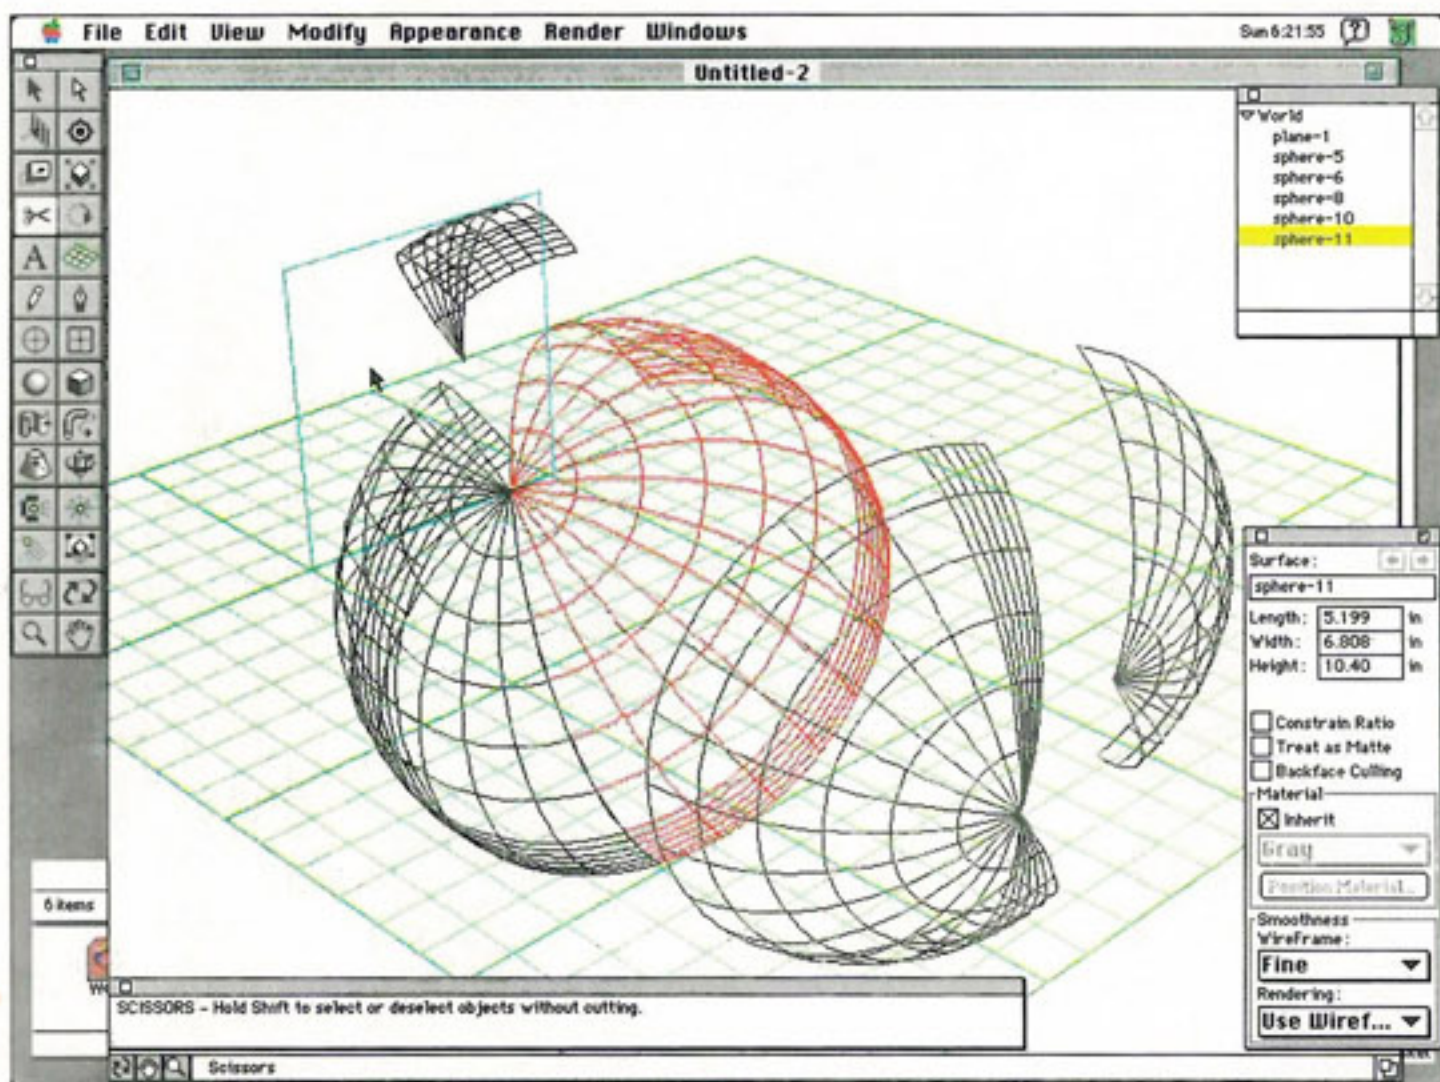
File Edit View Modify Appearance Render Windows

Sun 6:21:55

Untitled-2

World
plane-1
sphere-5
sphere-6
sphere-8
sphere-10
sphere-11

Surface:
sphere-11
Length: 5.199 in
Width: 6.808 in
Height: 10.40 in

Constrain Ratio
Treat as Matte
Backface Culling
Material
Inherit
Gray
Position Material...

Smoothness
WireFrame:
Fine
Rendering:
Use Wiref...

6 items

SCISSORS – Hold Shift to select or deselect objects without cutting.

Scissors